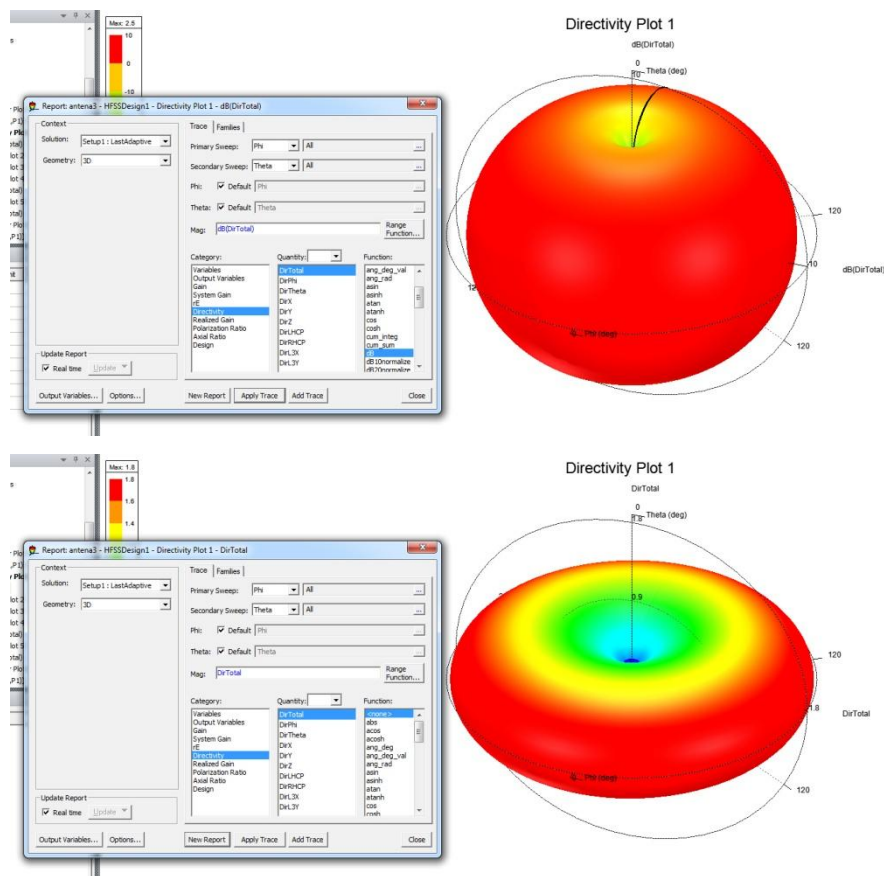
Max: 2.5
10
0
-10

Report: antena3 - HFSSDesign1 - Directivity Plot 1 - dB(DirTotal)

Context
Solution: Setup1 : LastAdaptive
Geometry: 3D

Trace | Families
Primary Sweep: Phi | All
Secondary Sweep: Theta | All
Phi: Default Phi
Theta: Default Theta
Mag: dB(DirTotal) | Range Function...

Category:
Variables
Output Variables
Gain
System Gain
rE
Directivity
Realized Gain
Polarization Ratio
Axial Ratio
Design

Quantity:
DirTotal
DirPhi
DirTheta
DirX
DirY
DirZ
DirLHCP
DirRHCP
DirL3X
DirL3Y

Function:
ang_deg_val
ang_rad
asin
asinh
atan
atanh
cos
cosh
cum_integ
cum_sum
dB
dB10normalize
dB20normalize

Update Report
Real time | Update

Output Variables... | Options... | New Report | Apply Trace | Add Trace | Close

Directivity Plot 1
dB(DirTotal)
0
Theta (deg)
120
10
dB(DirTotal)
120
Phi (deg)
120

Max: 1.8
1.8
1.6
1.4

Report: antena3 - HFSSDesign1 - Directivity Plot 1 - DirTotal

Context
Solution: Setup1 : LastAdaptive
Geometry: 3D

Trace | Families
Primary Sweep: Phi | All
Secondary Sweep: Theta | All
Phi: Default Phi
Theta: Default Theta
Mag: DirTotal | Range Function...

Category:
Variables
Output Variables
Gain
System Gain
rE
Directivity
Realized Gain
Polarization Ratio
Axial Ratio
Design

Quantity:
DirTotal
DirPhi
DirTheta
DirX
DirY
DirZ
DirLHCP
DirRHCP
DirL3X
DirL3Y

Function:
<none>
abs
acos
acosh
ang_deg
ang_deg_val
ang_rad
asin
asinh
atan
atanh
cos
cosh

Update Report
Real time | Update

Output Variables... | Options... | New Report | Apply Trace | Add Trace | Close

Directivity Plot 1
DirTotal
0
1.8
Theta (deg)
0.9
120
1.8
DirTotal
Phi (deg)
120